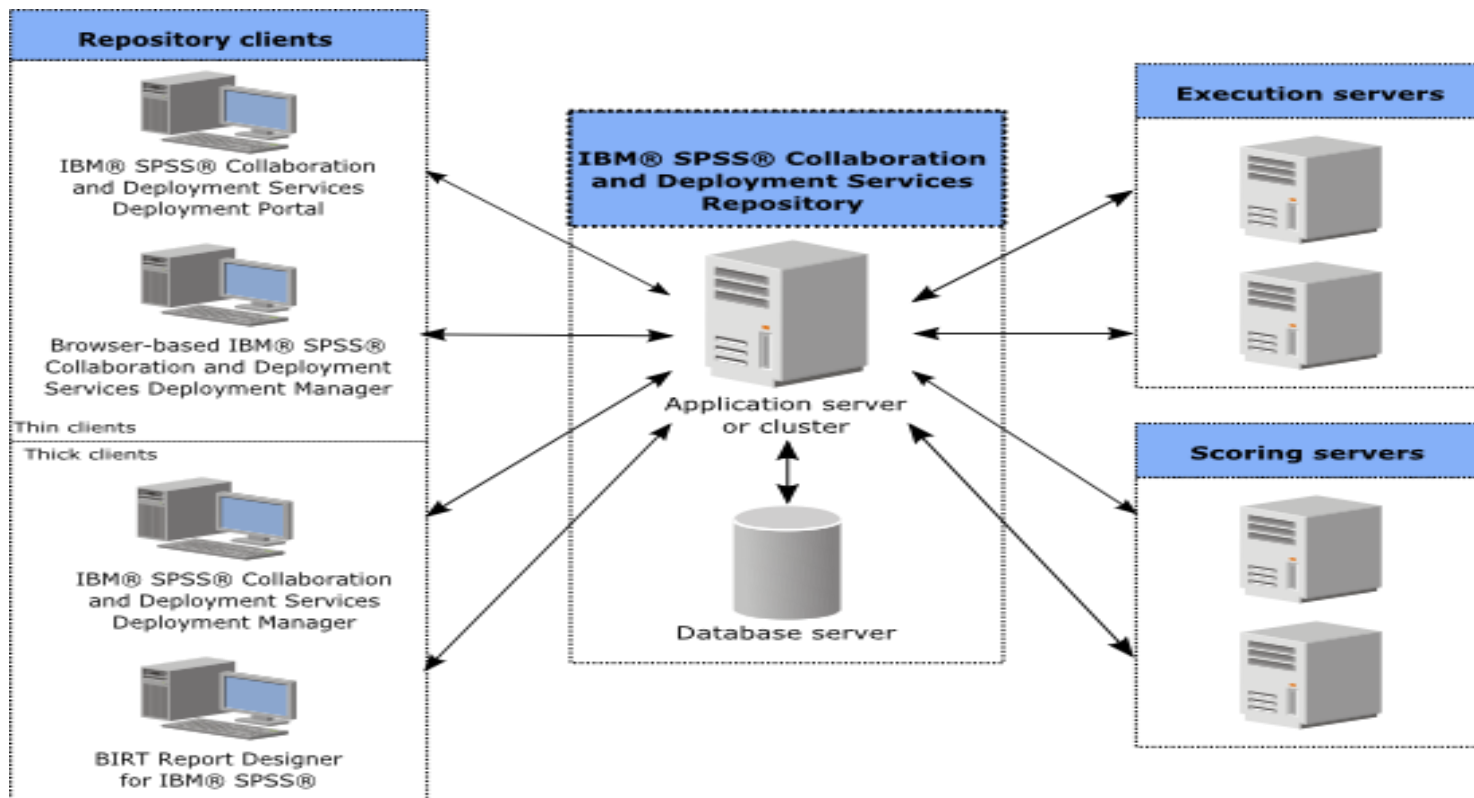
Repository clients

IBM® SPSS® Collaboration and Deployment Services Deployment Portal

Browser-based IBM® SPSS® Collaboration and Deployment Services Deployment Manager

Thin clients

Thick clients

IBM® SPSS® Collaboration and Deployment Services Deployment Manager

BIRT Report Designer for IBM® SPSS®

IBM® SPSS® Collaboration and Deployment Services Repository

Application server or cluster

Database server

Execution servers

Scoring servers